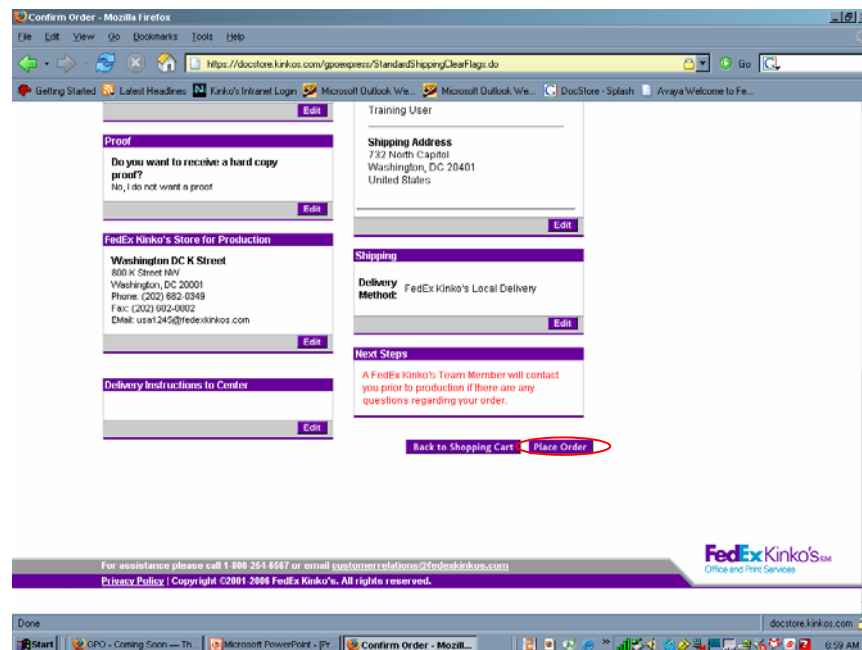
Confirm Order - Mozilla Firefox

File Edit View Go Bookmarks Tools Help

https://docstore.kinkos.com/gpoexpress/StandardShippingClearFlags.do

Go

Getting Started Latest Headlines Kinko's Intranet Login Microsoft Outlook We... Microsoft Outlook We... DocStore - Splash Avaya Welcome to Fe...

Edit

Training User

Proof

Do you want to receive a hard copy proof?
No, I do not want a proof

Edit

Shipping Address
732 North Capitol
Washington, DC 20401
United States

Edit

FedEx Kinko's Store for Production

Washington DC K Street
800 K Street NW
Washington, DC 20001
Phone: (202) 682-0349
Fax: (202) 682-0802
EMail: usa1245@fedexkinkos.com

Edit

Shipping

Delivery Method: FedEx Kinko's Local Delivery

Edit

Next Steps

A FedEx Kinko's Team Member will contact you prior to production if there are any questions regarding your order.

Delivery Instructions to Center

Edit

Back to Shopping Cart Place Order

For assistance please call 1-800-254-6567 or email customerrelations@fedexkinkos.com

Privacy Policy | Copyright ©2001-2006 FedEx Kinko's. All rights reserved.

FedEx Kinko's SM
Office and Print Services

Done

docstore.kinkos.com

Start GPO - Coming Soon — Th... Microsoft PowerPoint - [Pr... Confirm Order - Mozill...

6:59 AM